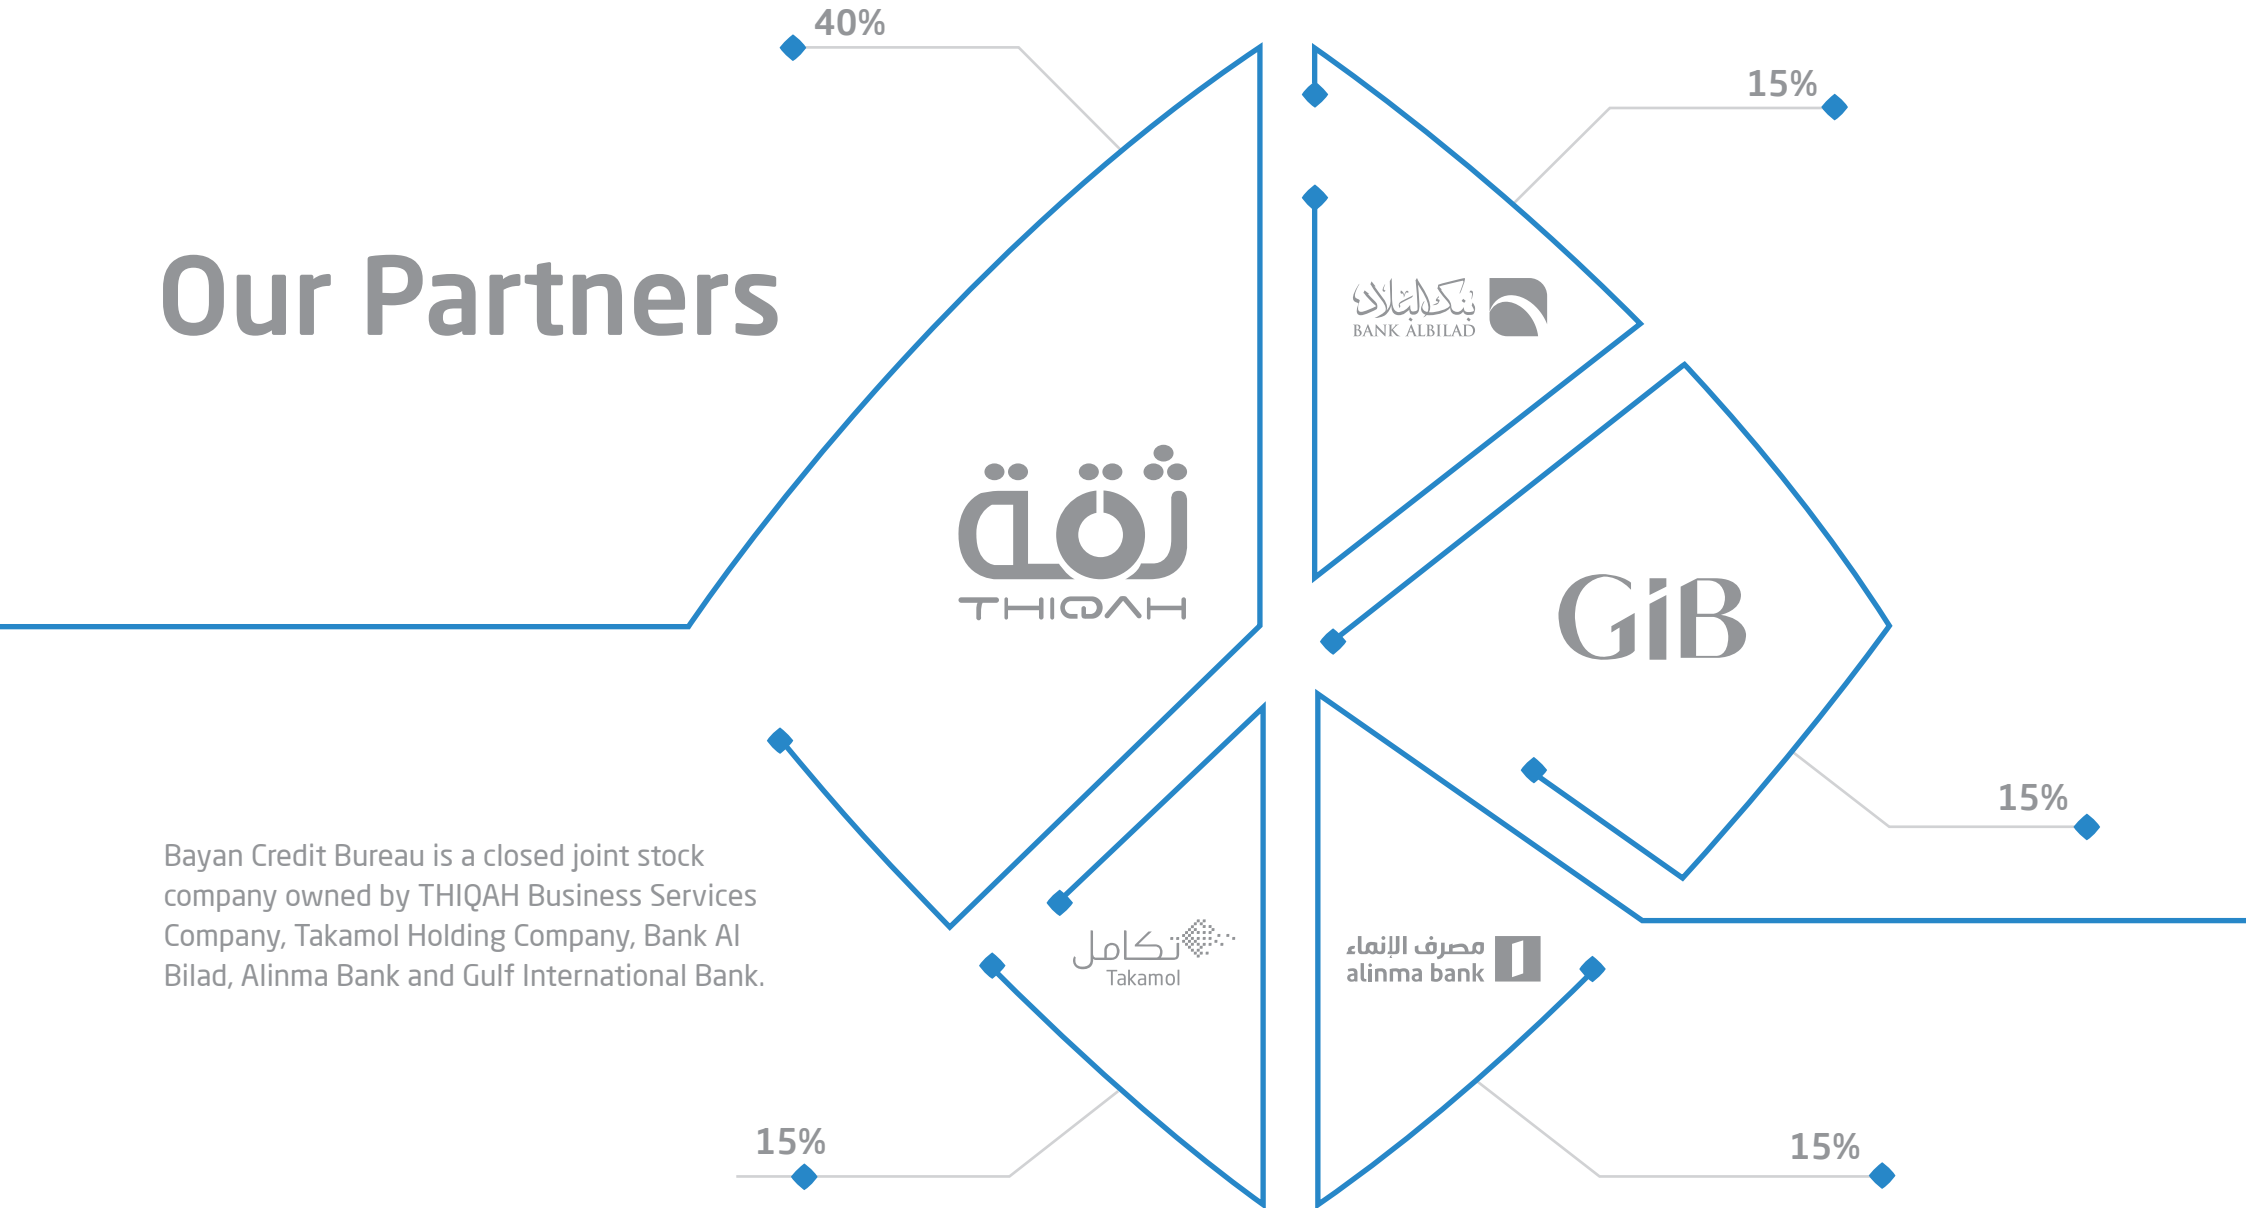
40%

15%

Our Partners

بنك البلاد
BANK ALBILAD

ثقة
THIQAH

GiB

15%

Bayan Credit Bureau is a closed joint stock company owned by THIQAH Business Services Company, Takamol Holding Company, Bank Al Bilad, Alinma Bank and Gulf International Bank.

تكامل
Takamol

مصرف الإنماء
alinma bank

15%

15%